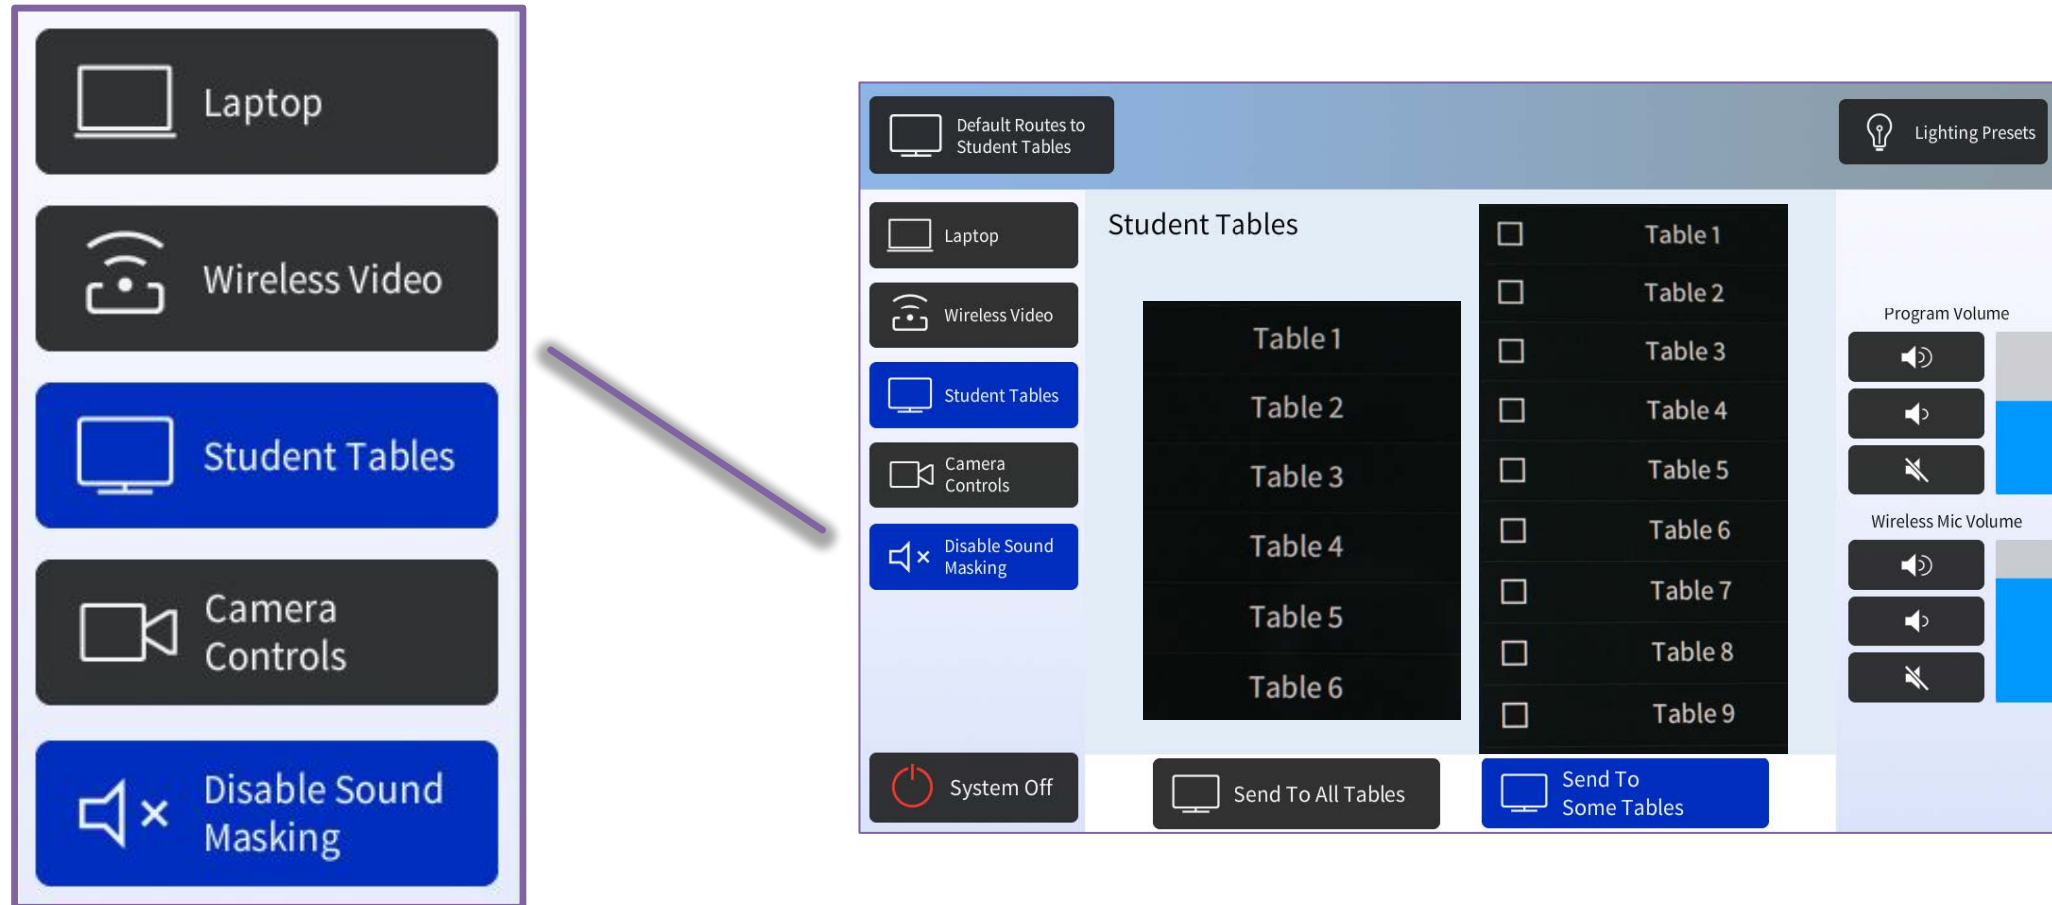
Laptop

Wireless Video

Student Tables

Camera Controls

Disable Sound Masking

Default Routes to Student Tables

Lighting Presets

Laptop

Wireless Video

Student Tables

Camera Controls

Disable Sound Masking

System Off

Student Tables

Table 1
Table 2
Table 3
Table 4
Table 5
Table 6

Table 1
Table 2
Table 3
Table 4
Table 5
Table 6
Table 7
Table 8
Table 9

Send To All Tables

Send To Some Tables

Program Volume

Wireless Mic Volume